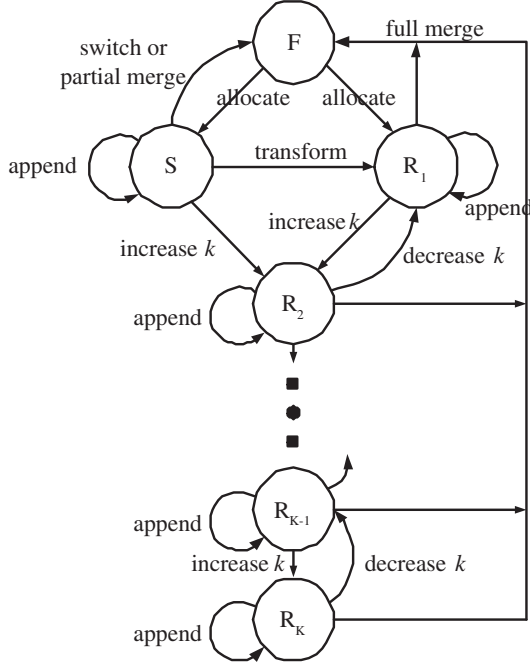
F

full merge

switch or partial merge

allocate

allocate

append

S

transform

$R_1$

increase $k$

append

increase $k$

decrease $k$

append

$R_2$

append

$R_{K-1}$

increase $k$

decrease $k$

append

$R_K$